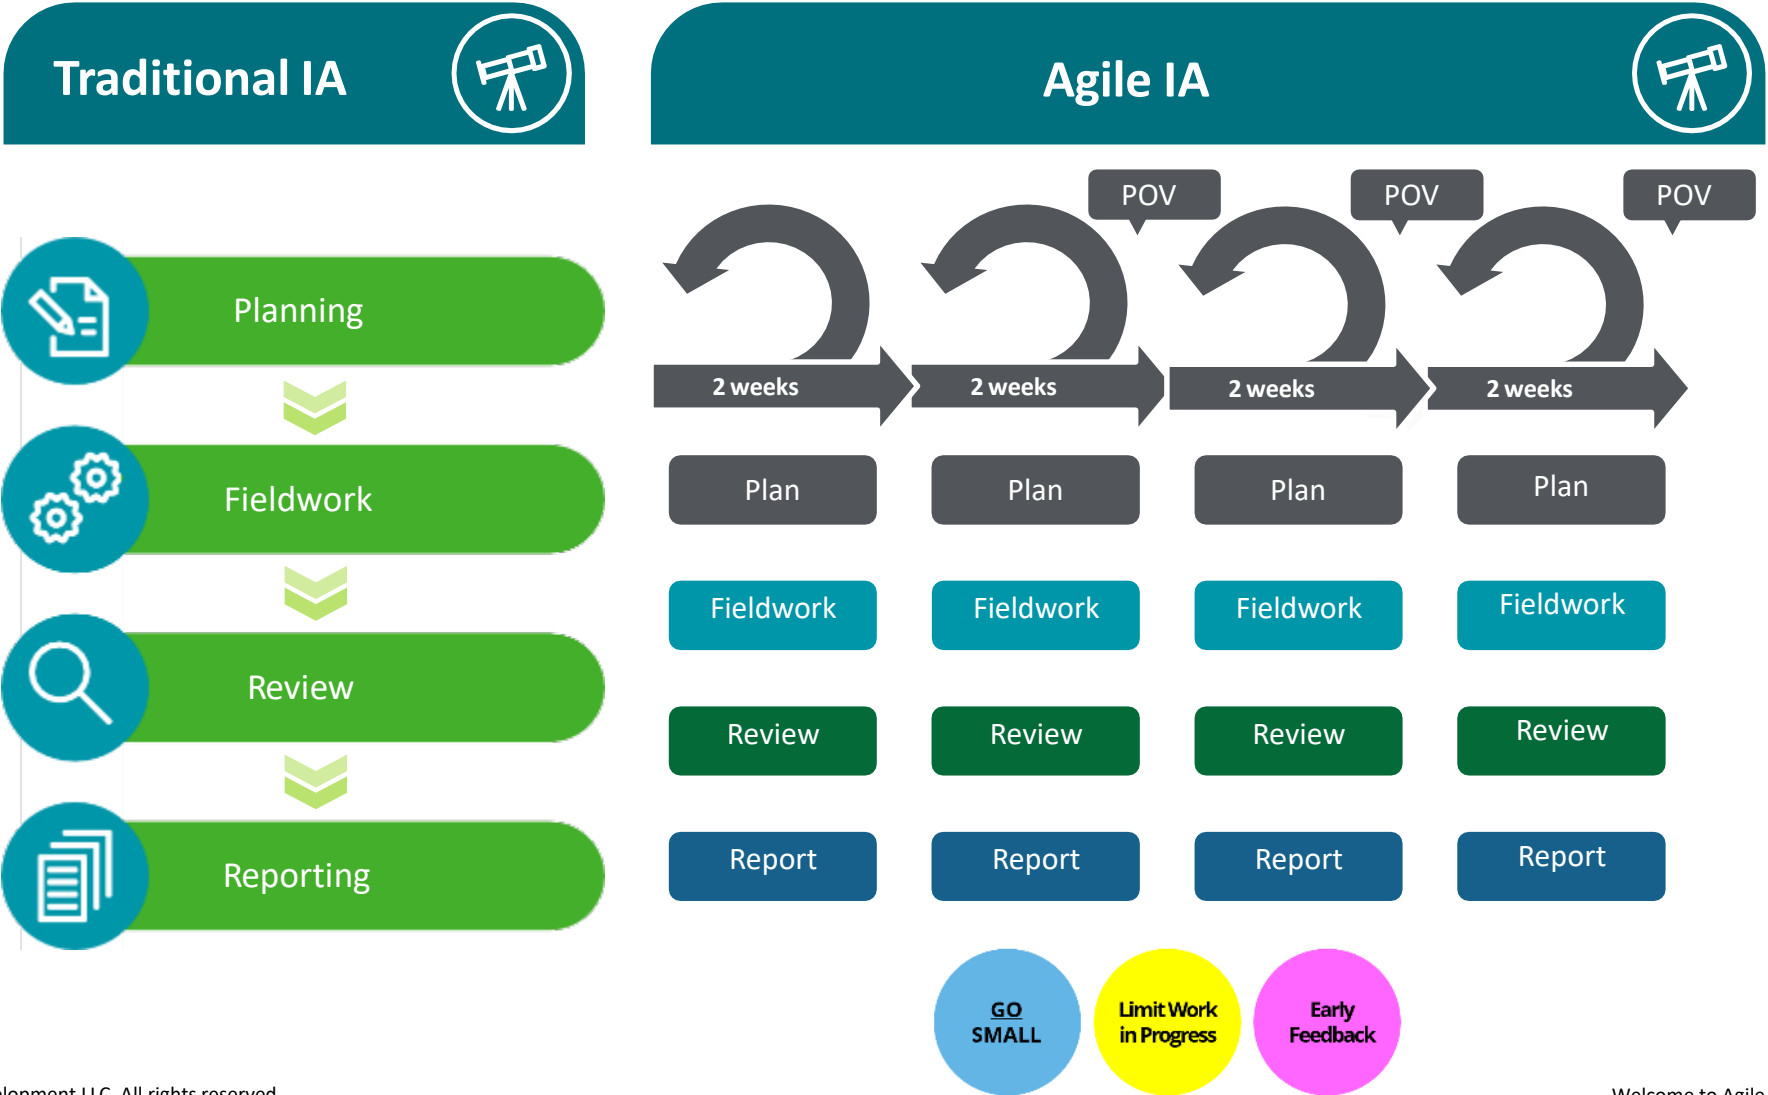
Traditional IA

Planning

Fieldwork

Review

Reporting

Agile IA

POV

POV

POV

2 weeks

2 weeks

2 weeks

2 weeks

Plan

Plan

Plan

Plan

Fieldwork

Fieldwork

Fieldwork

Fieldwork

Review

Review

Review

Review

Report

Report

Report

Report

GO SMALL

Limit Work in Progress

Early Feedback

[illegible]lopment LLC. All rights reserved.

Welcome to Agile